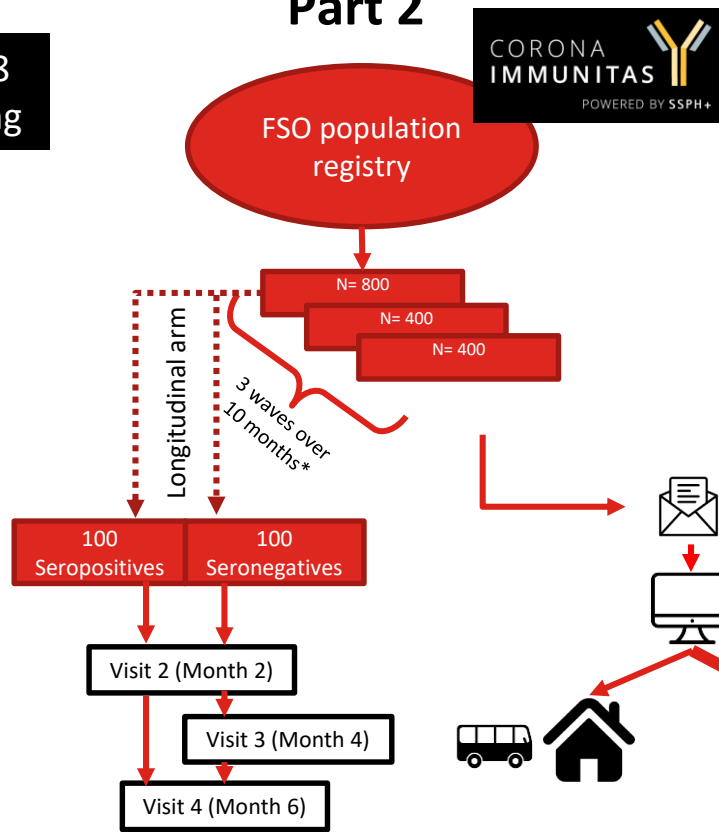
Part 2

3
ng

CORONA
IMMUNITAS
POWERED BY SSPH+

FSO population registry

N= 800
N= 400
N= 400

Longitudinal arm

3 waves over 10 months*

100 Seropositives

100 Seronegatives

Visit 2 (Month 2)

Visit 3 (Month 4)

Visit 4 (Month 6)